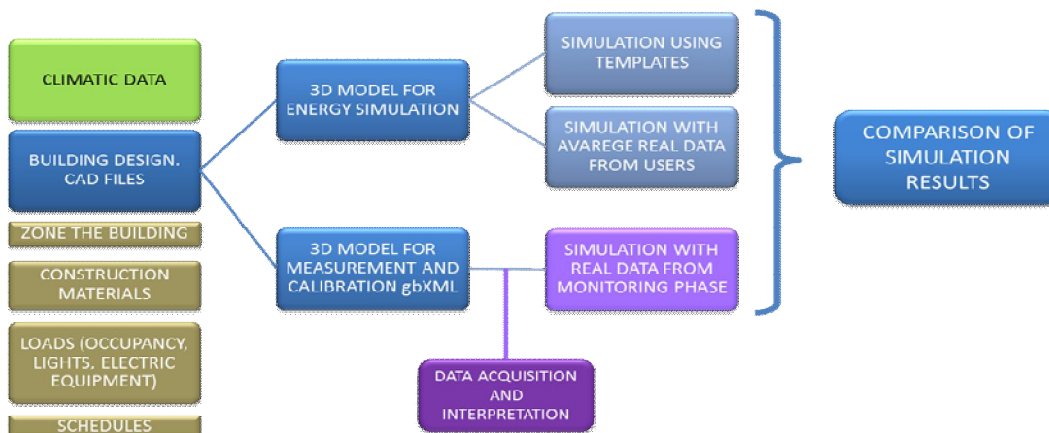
CLIMATIC DATA

BUILDING DESIGN. CAD FILES

ZONE THE BUILDING

CONSTRUCTION MATERIALS

LOADS (OCCUPANCY, LIGHTS, ELECTRIC EQUIPMENT)

SCHEDULES

3D MODEL FOR ENERGY SIMULATION

3D MODEL FOR MEASUREMENT AND CALIBRATION gbXML

SIMULATION USING TEMPLATES

SIMULATION WITH AVAREGE REAL DATA FROM USERS

SIMULATION WITH REAL DATA FROM MONITORING PHASE

DATA ACQUISITION AND INTERPRETATION

COMPARISON OF SIMULATION RESULTS